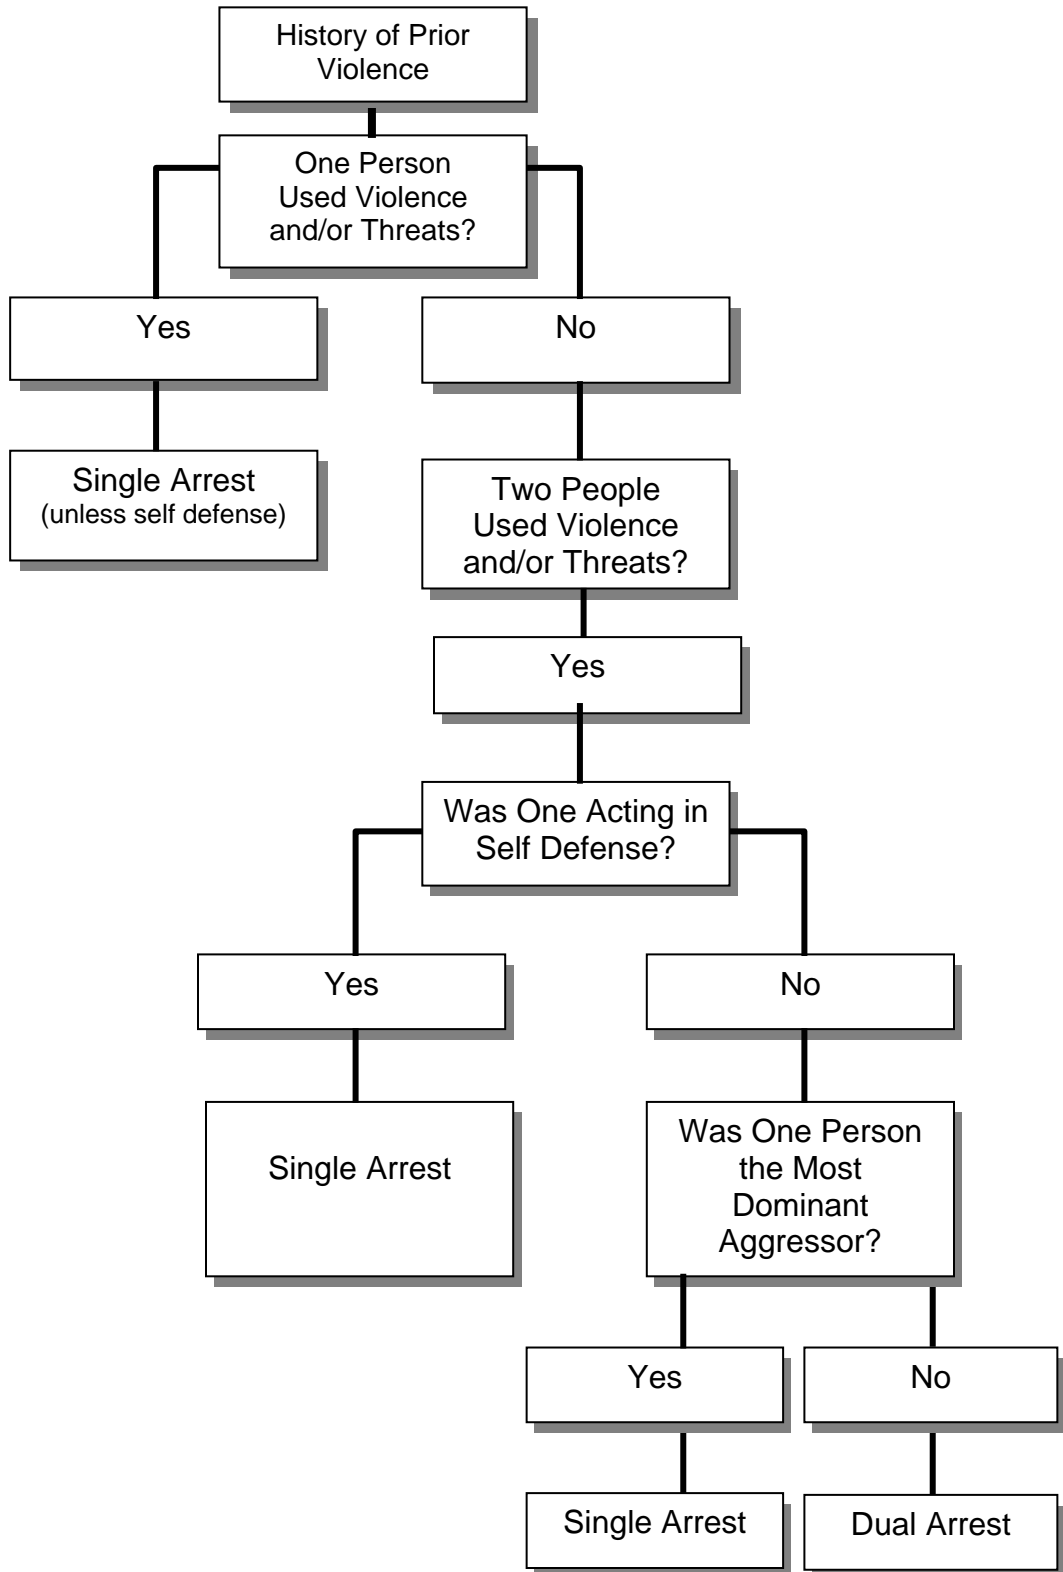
History of Prior Violence

One Person Used Violence and/or Threats?

Yes

No

Single Arrest
(unless self defense)

Two People Used Violence and/or Threats?

Yes

Was One Acting in Self Defense?

Yes

No

Single Arrest

Was One Person the Most Dominant Aggressor?

Yes

No

Single Arrest

Dual Arrest